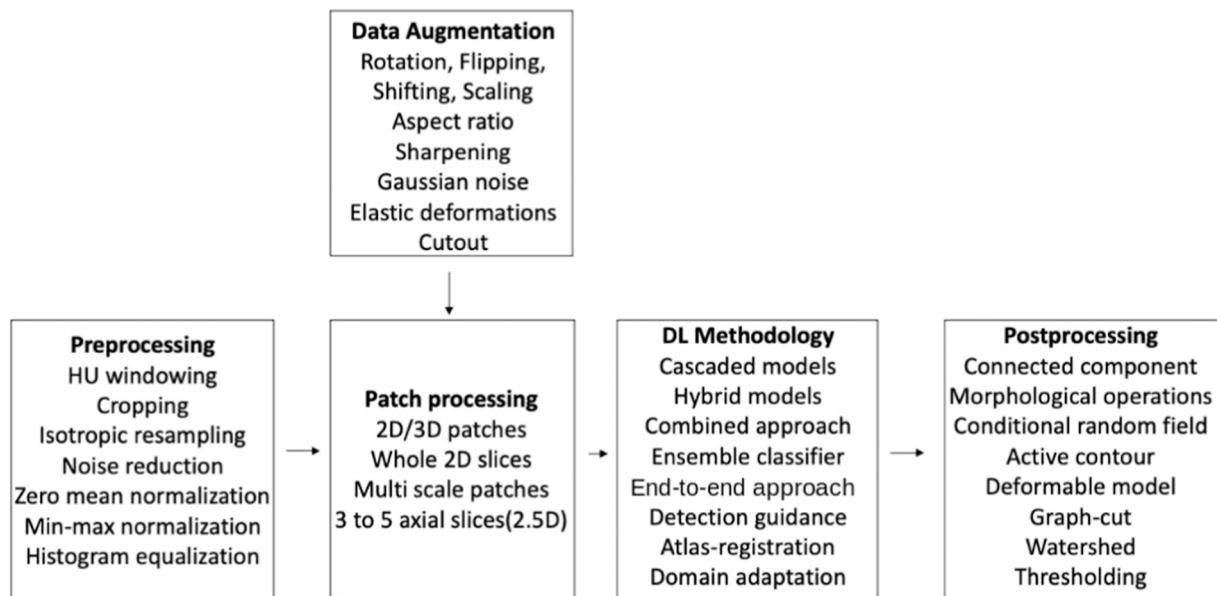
Data Augmentation
Rotation, Flipping, Shifting, Scaling
Aspect ratio
Sharpening
Gaussian noise
Elastic deformations
Cutout

Preprocessing
HU windowing
Cropping
Isotropic resampling
Noise reduction
Zero mean normalization
Min-max normalization
Histogram equalization

Patch processing
2D/3D patches
Whole 2D slices
Multi scale patches
3 to 5 axial slices(2.5D)

DL Methodology
Cascaded models
Hybrid models
Combined approach
Ensemble classifier
End-to-end approach
Detection guidance
Atlas-registration
Domain adaptation

Postprocessing
Connected component
Morphological operations
Conditional random field
Active contour
Deformable model
Graph-cut
Watershed
Thresholding